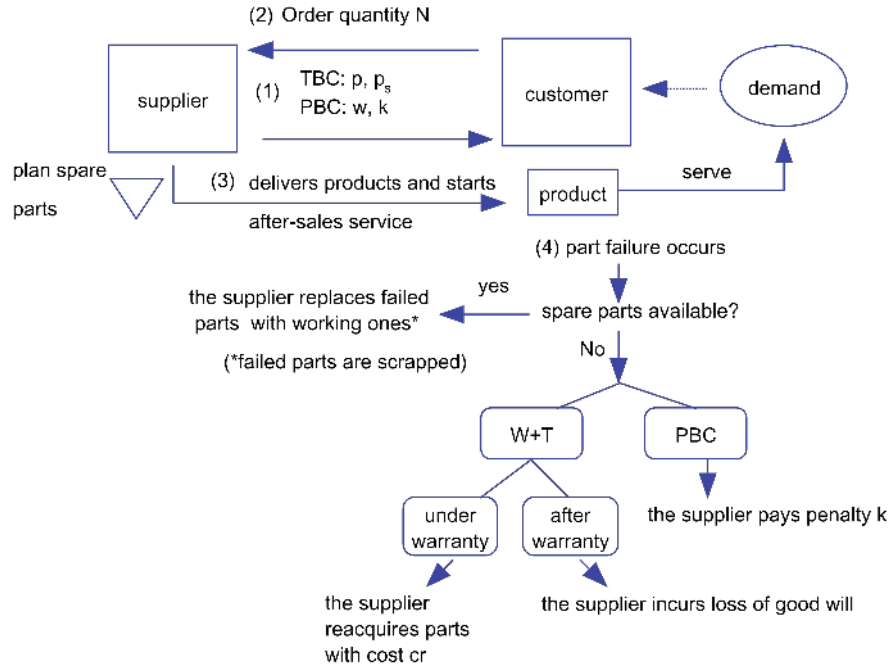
(2) Order quantity N

supplier

(1) TBC: p, $p_s$
PBC: w, k

customer

demand

plan spare parts

(3) delivers products and starts after-sales service

product

serve

(4) part failure occurs

yes

the supplier replaces failed parts with working ones*

(*failed parts are scrapped)

spare parts available?

No

W+T

PBC

the supplier pays penalty k

under warranty

after warranty

the supplier reacquires parts with cost cr

the supplier incurs loss of good will